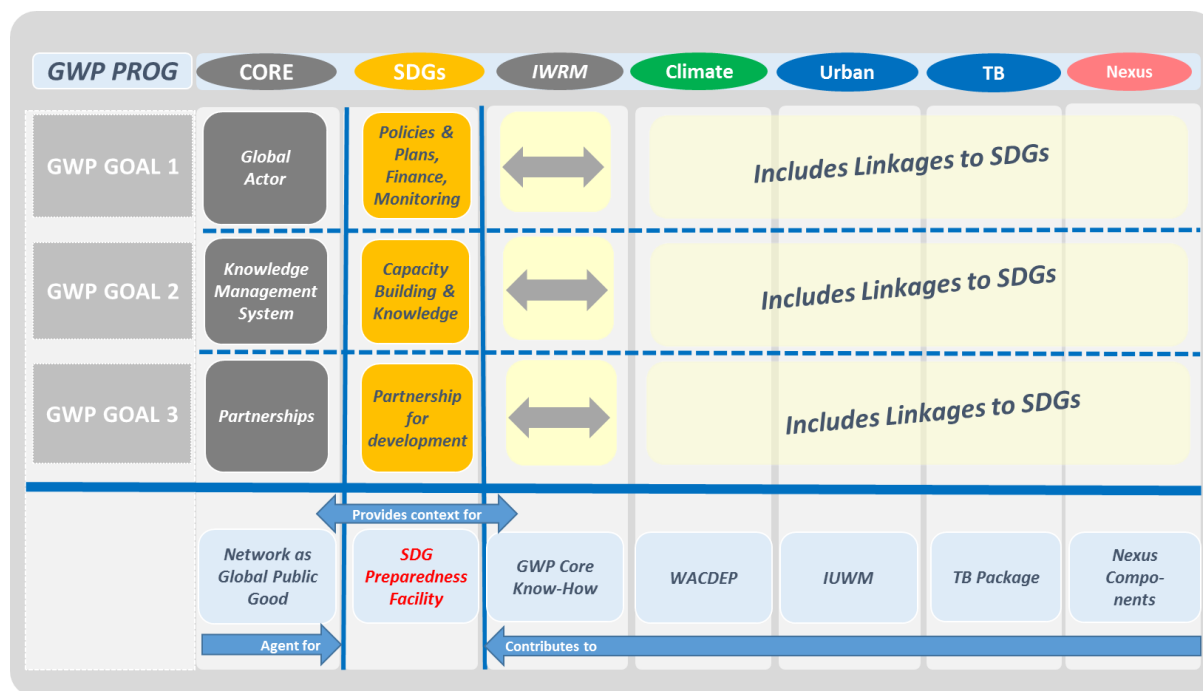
GWP PROG

CORE

SDGs

IWRM

Climate

Urban

TB

Nexus

GWP GOAL 1

Global Actor

Policies & Plans, Finance, Monitoring

Includes Linkages to SDGs

GWP GOAL 2

Knowledge Management System

Capacity Building & Knowledge

Includes Linkages to SDGs

GWP GOAL 3

Partnerships

Partnership for development

Includes Linkages to SDGs

Provides context for

Network as Global Public Good

SDG Preparedness Facility

GWP Core Know-How

WACDEP

IUWM

TB Package

Nexus Components

Agent for

Contributes to